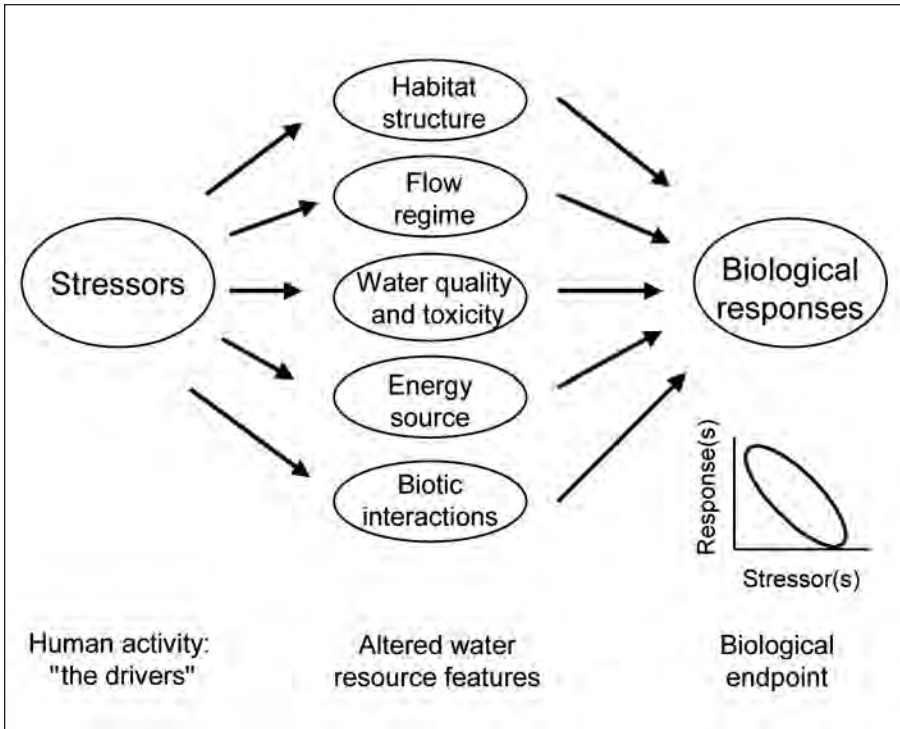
Stressors

Habitat structure

Flow regime

Water quality and toxicity

Energy source

Biotic interactions

Biological responses

Response(s)

Stressor(s)

Human activity: "the drivers"

Altered water resource features

Biological endpoint